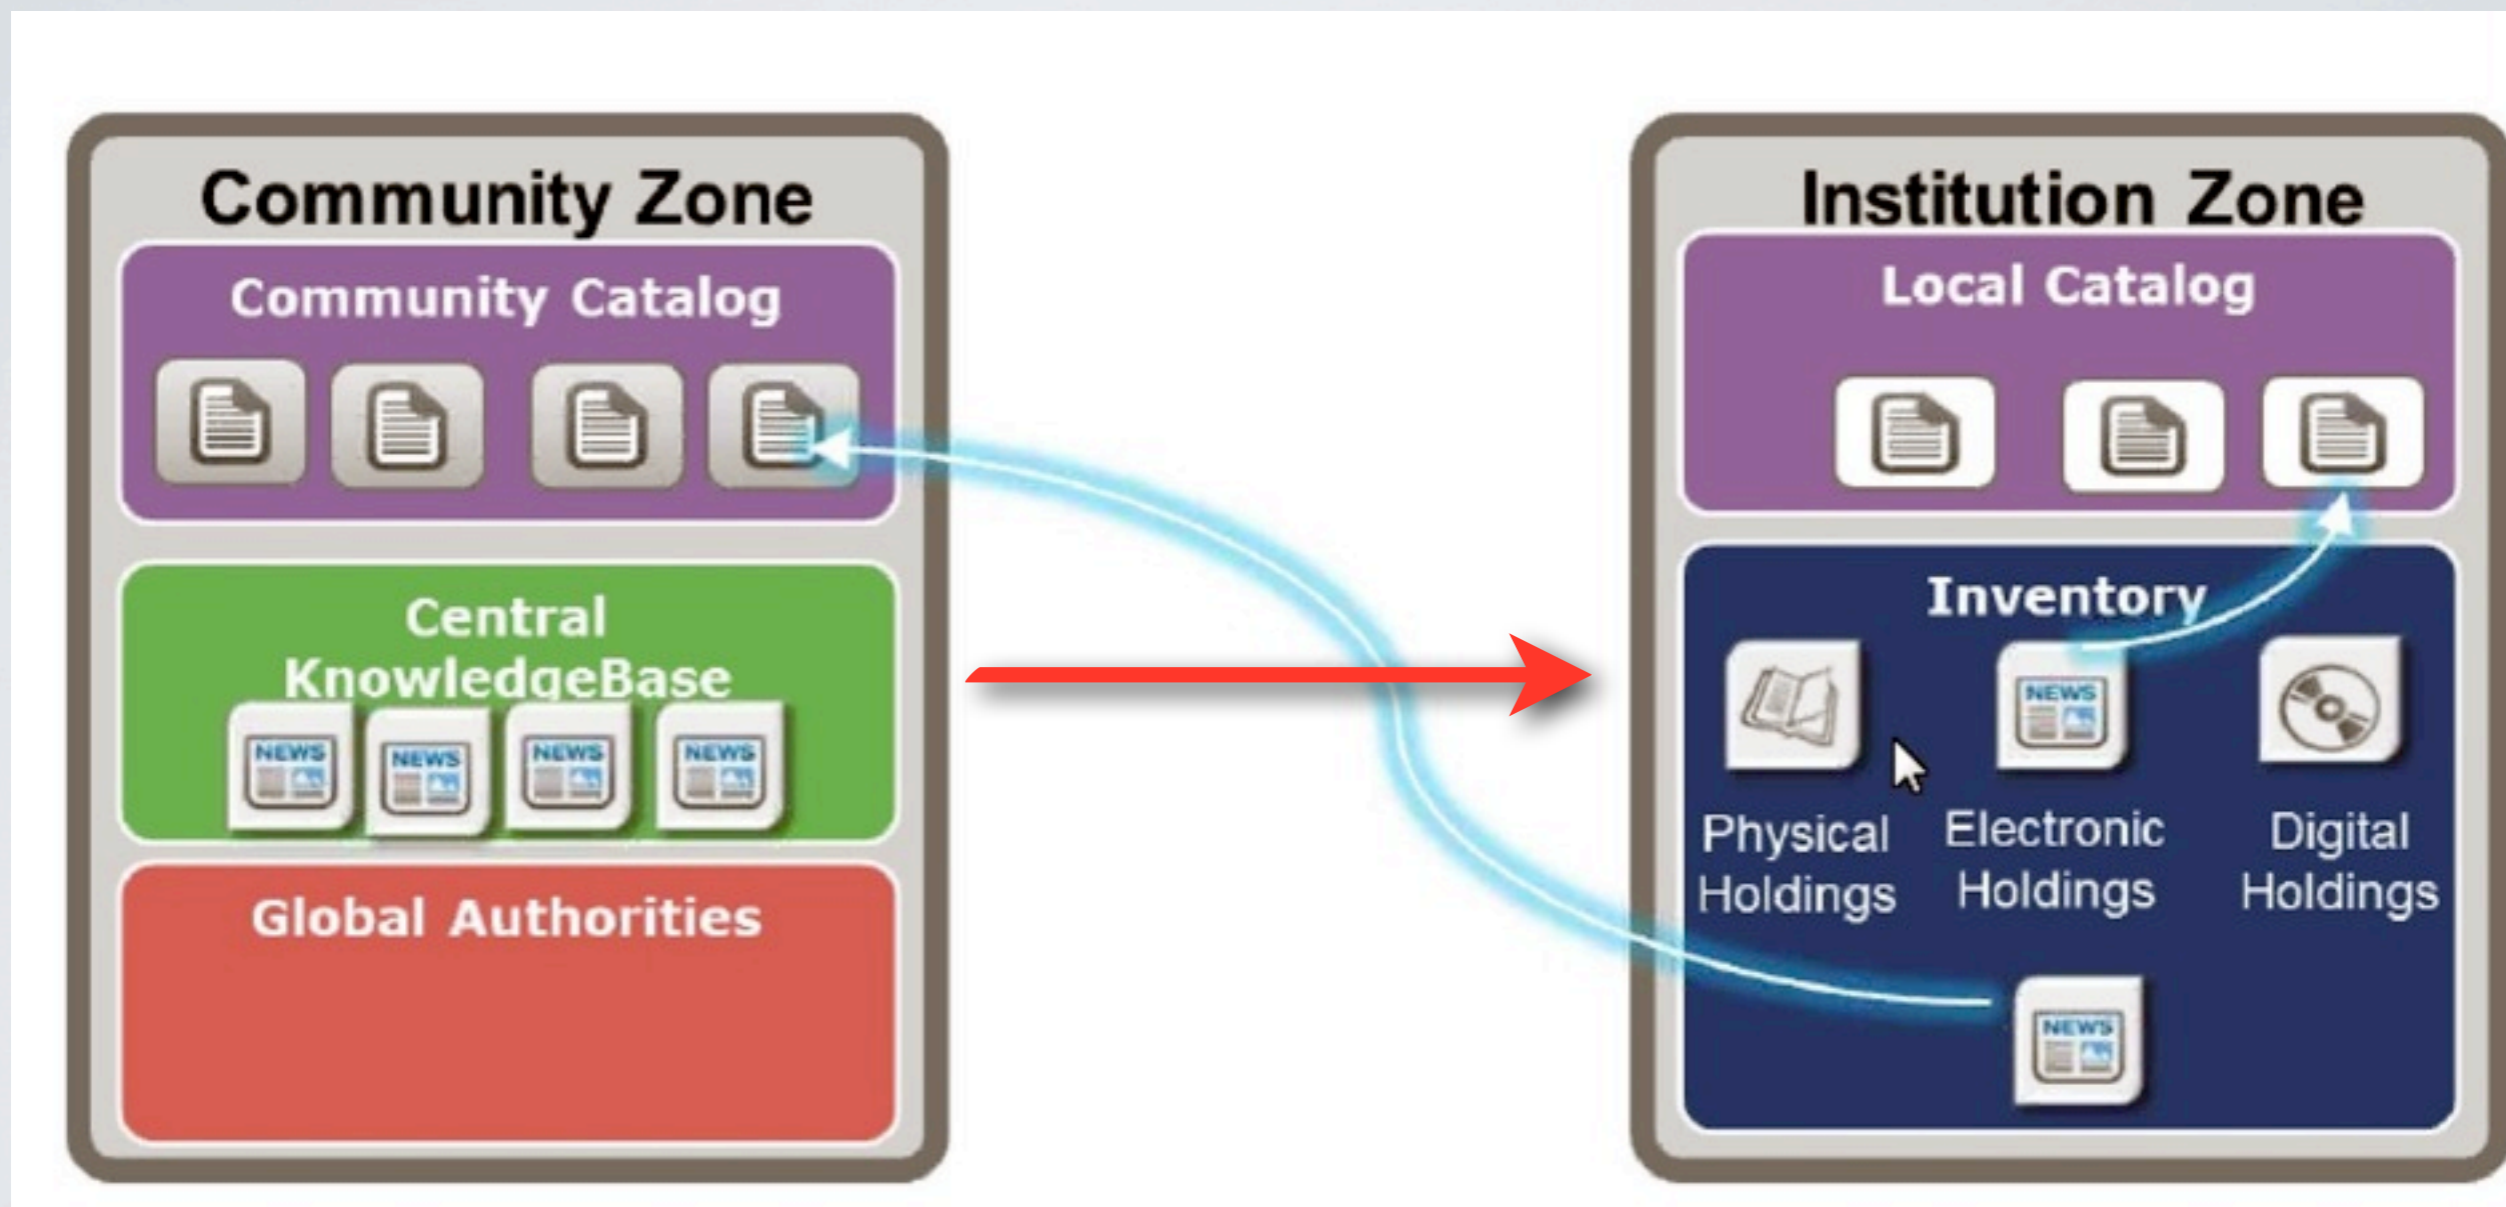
Community Zone

Community Catalog

Central KnowledgeBase

NEWS NEWS NEWS NEWS

Global Authorities

Institution Zone

Local Catalog

Inventory

NEWS

Physical Holdings

Electronic Holdings

Digital Holdings

NEWS